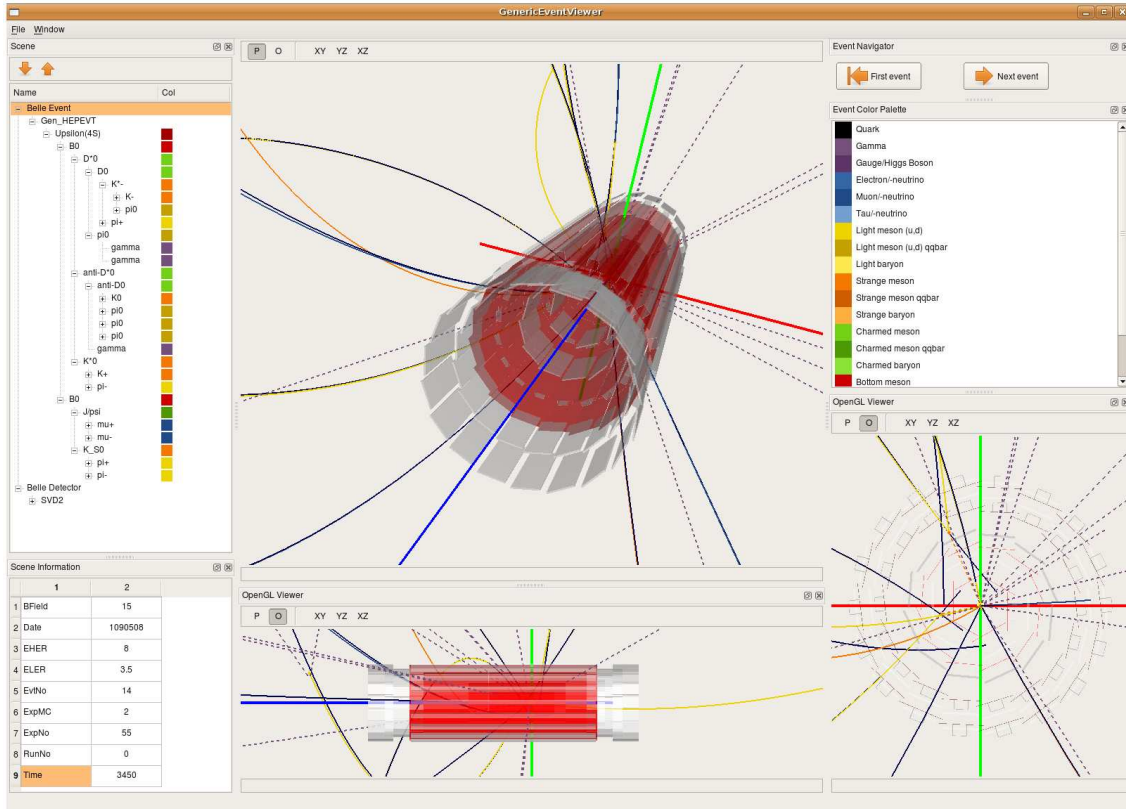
GenericEventViewer

File Window

Scene

| Name | Col |
|---|---|

Belle Event
Gen_HEPEVT
Upsilon(4S)
B0
D*0
D0
K*-
K-
pi0
pi+
pi0
gamma
gamma
anti-D*0
anti-D0
K0
pi0
pi0
pi0
gamma
K*0
K+
pi-
B0
J/psi
mu+
mu-
K_S0
pi+
pi-
Belle Detector
SVD2

Scene Information

| | 1 | 2 |
|---|---|---|
| 1 | BField | 15 |
| 2 | Date | 1090508 |
| 3 | EHER | 8 |
| 4 | ELER | 3.5 |
| 5 | EvtNo | 14 |
| 6 | ExpMC | 2 |
| 7 | ExpNo | 55 |
| 8 | RunNo | 0 |
| 9 | Time | 3450 |

P O XY YZ XZ

OpenGL Viewer
P O XY YZ XZ

Event Navigator
First event
Next event

Event Color Palette
Quark
Gamma
Gauge/Higgs Boson
Electron/-neutrino
Muon/-neutrino
Tau/-neutrino
Light meson (u,d)
Light meson (u,d) qqbar
Light baryon
Strange meson
Strange meson qqbar
Strange baryon
Charmed meson
Charmed meson qqbar
Charmed baryon
Bottom meson

OpenGL Viewer
P O XY YZ XZ